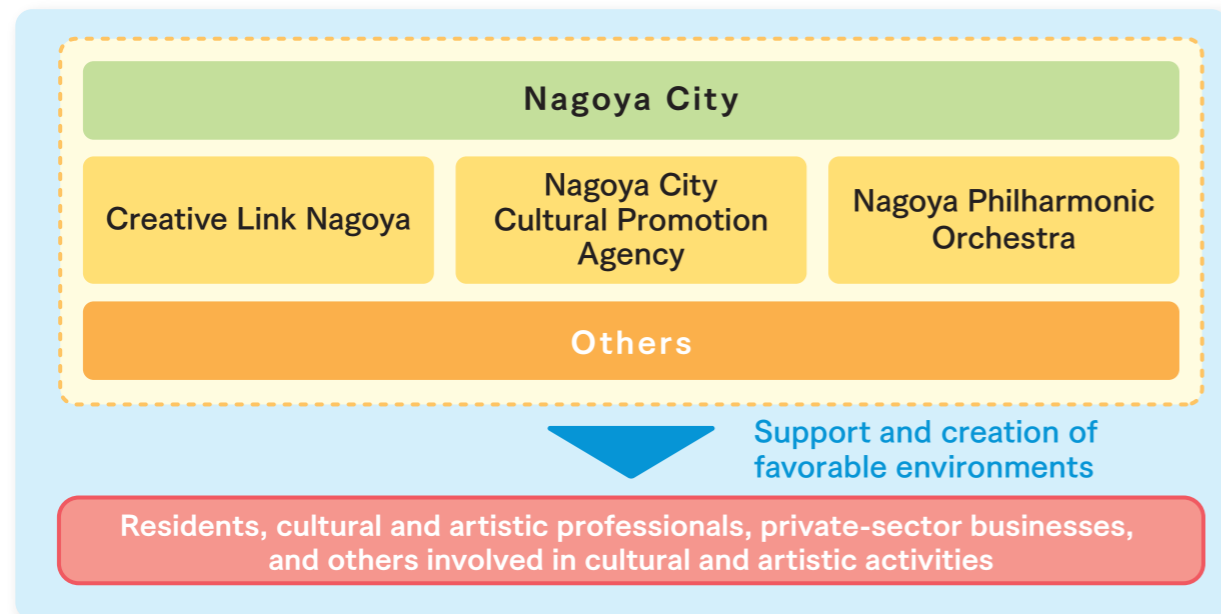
Nagoya City

Creative Link Nagoya

Nagoya City Cultural Promotion Agency

Nagoya Philharmonic Orchestra

Others

Support and creation of favorable environments

Residents, cultural and artistic professionals, private-sector businesses, and others involved in cultural and artistic activities